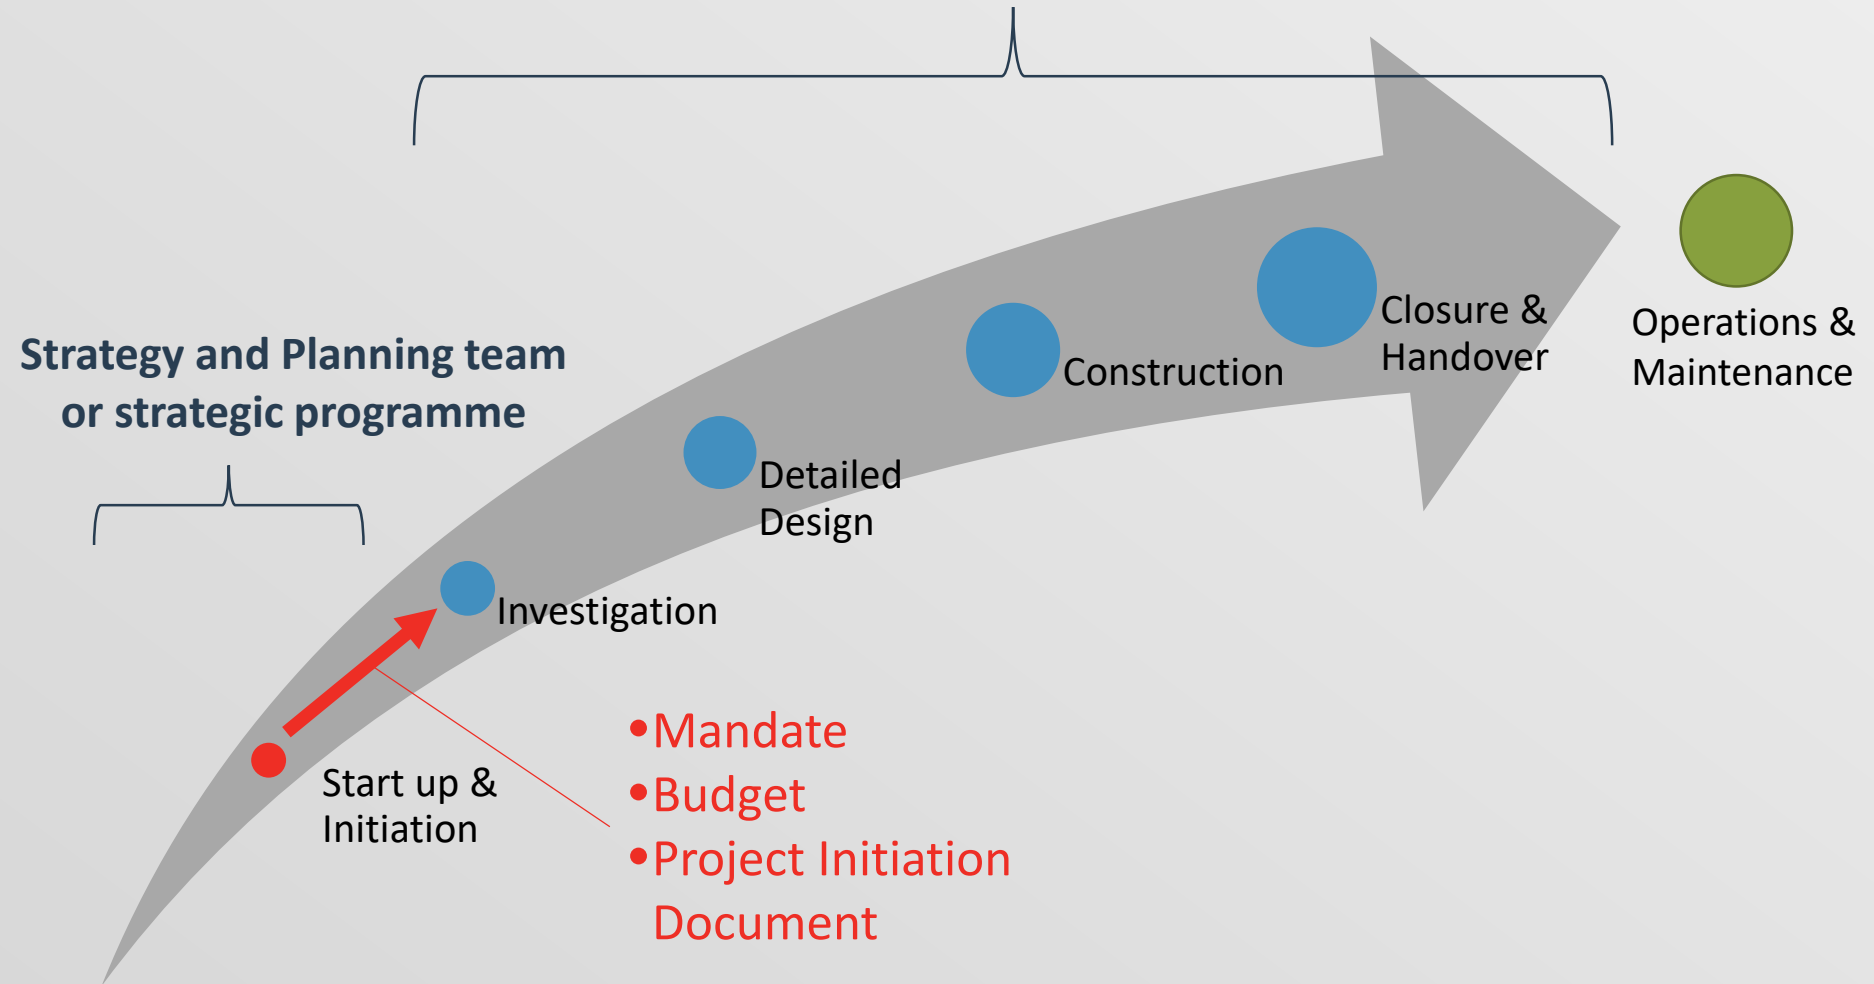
Strategy and Planning team or strategic programme

Closure & Handover

Operations & Maintenance

Construction

Detailed Design

Investigation

Start up & Initiation

• Mandate
• Budget
• Project Initiation Document